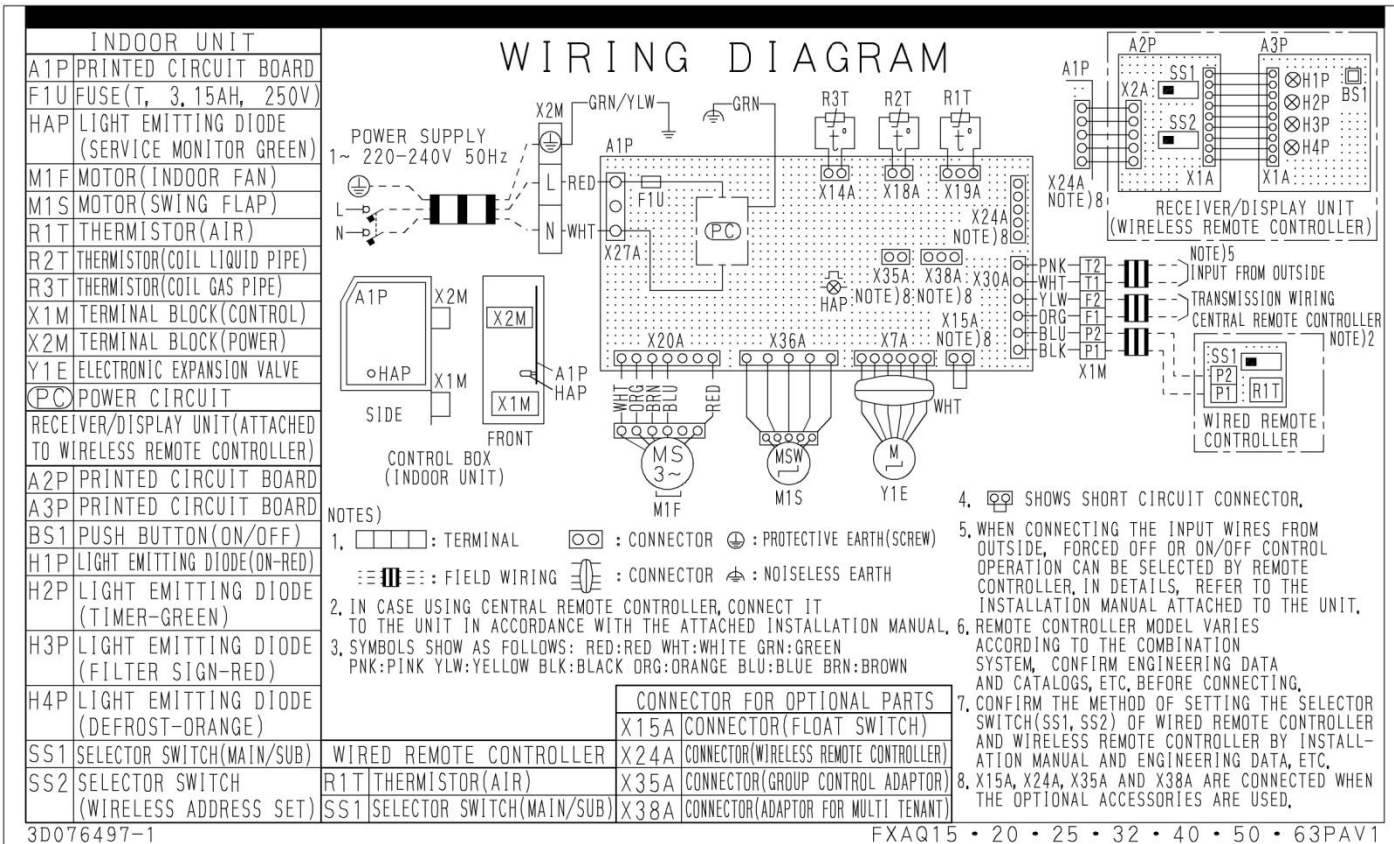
| INDOOR UNIT | |
|---|---|
| A1P | PRINTED CIRCUIT BOARD |
| F1U | FUSE(T, 3.15AH, 250V) |
| HAP | LIGHT EMITTING DIODE (SERVICE MONITOR GREEN) |
| M1F | MOTOR(INDOOR FAN) |
| M1S | MOTOR(SWING FLAP) |
| R1T | THERMISTOR(AIR) |
| R2T | THERMISTOR(COIL LIQUID PIPE) |
| R3T | THERMISTOR(COIL GAS PIPE) |
| X1M | TERMINAL BLOCK(CONTROL) |
| X2M | TERMINAL BLOCK(POWER) |
| Y1E | ELECTRONIC EXPANSION VALVE |
| PC | POWER CIRCUIT |
| RECEIVER/DISPLAY UNIT(ATTACHED TO WIRELESS REMOTE CONTROLLER) | |
| A2P | PRINTED CIRCUIT BOARD |
| A3P | PRINTED CIRCUIT BOARD |
| BS1 | PUSH BUTTON(ON/OFF) |
| H1P | LIGHT EMITTING DIODE(ON-RED) |
| H2P | LIGHT EMITTING DIODE (TIMER-GREEN) |
| H3P | LIGHT EMITTING DIODE (FILTER SIGN-RED) |
| H4P | LIGHT EMITTING DIODE (DEFROST-ORANGE) |
| SS1 | SELECTOR SWITCH(MAIN/SUB) |
| SS2 | SELECTOR SWITCH (WIRELESS ADDRESS SET) |

WIRING DIAGRAM

POWER SUPPLY 1~ 220-240V 50Hz

L N X2M GRN/YLW GRN RED WHT A1P F1U PC X27A R3T R2T R1T X14A X18A X19A X24A NOTE)8 X35A X38A X30A NOTE)8 NOTE)8 HAP X15A NOTE)8 X20A X36A X7A WHT ORG BRN BLU RED MS 3~ M1F MSW M1S M Y1E WHT

PNK WHT YLW ORG BLU BLK T2 T1 F2 F1 P2 P1 X1M

NOTE)5 INPUT FROM OUTSIDE

TRANSMISSION WIRING CENTRAL REMOTE CONTROLLER NOTE)2

SS1 P2 P1 R1T WIRED REMOTE CONTROLLER

A1P A2P A3P SS1 X2A SS2 X1A H1P H2P H3P H4P BS1 X1A X24A NOTE)8

RECEIVER/DISPLAY UNIT (WIRELESS REMOTE CONTROLLER)

A1P X2M HAP X1M SIDE X2M A1P HAP X1M FRONT

CONTROL BOX (INDOOR UNIT)

NOTES)
1. : TERMINAL : CONNECTOR : PROTECTIVE EARTH(SCREW)
: FIELD WIRING : CONNECTOR : NOISELESS EARTH
2. IN CASE USING CENTRAL REMOTE CONTROLLER, CONNECT IT TO THE UNIT IN ACCORDANCE WITH THE ATTACHED INSTALLATION MANUAL.
3. SYMBOLS SHOW AS FOLLOWS: RED:RED WHT:WHITE GRN:GREEN PNK:PINK YLW:YELLOW BLK:BLACK ORG:ORANGE BLU:BLUE BRN:BROWN

4. SHOWS SHORT CIRCUIT CONNECTOR.
5. WHEN CONNECTING THE INPUT WIRES FROM OUTSIDE, FORCED OFF OR ON/OFF CONTROL OPERATION CAN BE SELECTED BY REMOTE CONTROLLER. IN DETAILS, REFER TO THE INSTALLATION MANUAL ATTACHED TO THE UNIT.
6. REMOTE CONTROLLER MODEL VARIES ACCORDING TO THE COMBINATION SYSTEM, CONFIRM ENGINEERING DATA AND CATALOGS, ETC. BEFORE CONNECTING.
7. CONFIRM THE METHOD OF SETTING THE SELECTOR SWITCH(SS1, SS2) OF WIRED REMOTE CONTROLLER AND WIRELESS REMOTE CONTROLLER BY INSTALLATION MANUAL AND ENGINEERING DATA, ETC.
8. X15A, X24A, X35A AND X38A ARE CONNECTED WHEN THE OPTIONAL ACCESSORIES ARE USED.

| WIRED REMOTE CONTROLLER | |
|---|---|
| R1T | THERMISTOR(AIR) |
| SS1 | SELECTOR SWITCH(MAIN/SUB) |

| CONNECTOR FOR OPTIONAL PARTS | |
|---|---|
| X15A | CONNECTOR(FLOAT SWITCH) |
| X24A | CONNECTOR(WIRELESS REMOTE CONTROLLER) |
| X35A | CONNECTOR(GROUP CONTROL ADAPTOR) |
| X38A | CONNECTOR(ADAPTOR FOR MULTI TENANT) |

3D076497-1

FXAQ15 • 20 • 25 • 32 • 40 • 50 • 63PAV1